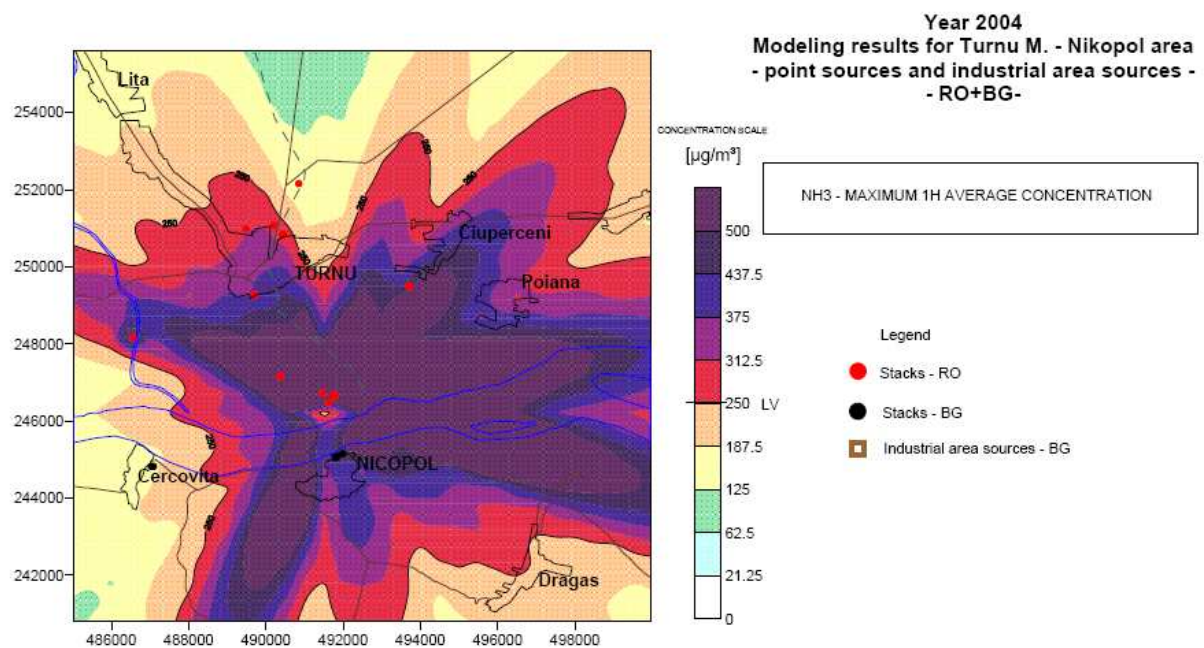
Year 2004
Modeling results for Turnu M. - Nikopol area
- point sources and industrial area sources -
- RO+BG-

CONCENTRATION SCALE
[µg/m³]

NH3 - MAXIMUM 1H AVERAGE CONCENTRATION

500
437.5
375
312.5
250 LV
187.5
125
62.5
21.25
0

Legend
Stacks - RO
Stacks - BG
Industrial area sources - BG

Lita
Ciuperceni
TURNU
Poiana
NICOPOL
Cercovita
Dragas

250
250
250
250
250
250
250
250

254000
252000
250000
248000
246000
244000
242000

486000
488000
490000
492000
494000
496000
498000